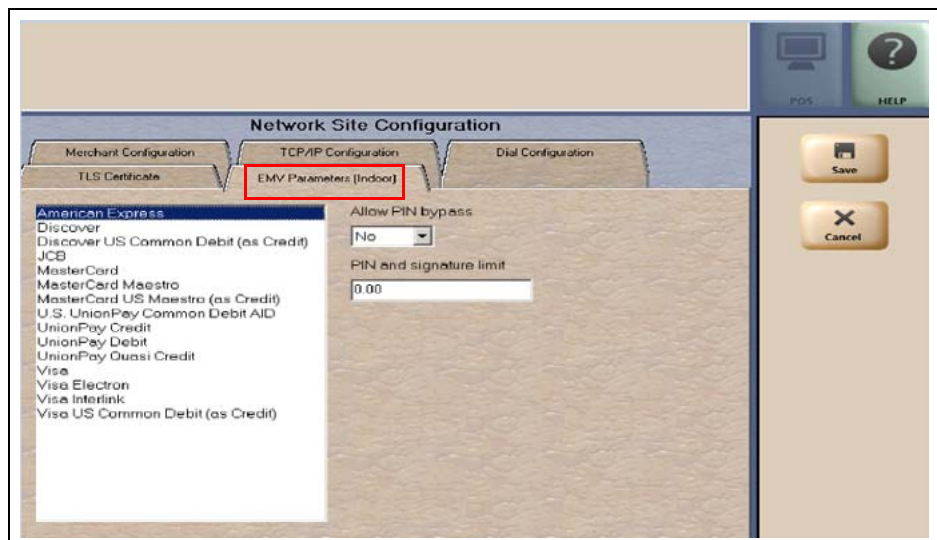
POS

HELP

Network Site Configuration

Merchant Configuration

TCP/IP Configuration

Dial Configuration

TLS Certificate

EMV Parameters (Indoor)

Save

Cancel

American Express
Discover
Discover US Common Debit (as Credit)
JCB
MasterCard
MasterCard Maestro
MasterCard US Maestro (as Credit)
U.S. UnionPay Common Debit AID
UnionPay Credit
UnionPay Debit
UnionPay Quasi Credit
Visa
Visa Electron
Visa Interlink
Visa US Common Debit (as Credit)

Allow PIN bypass

No

PIN and signature limit

0.00